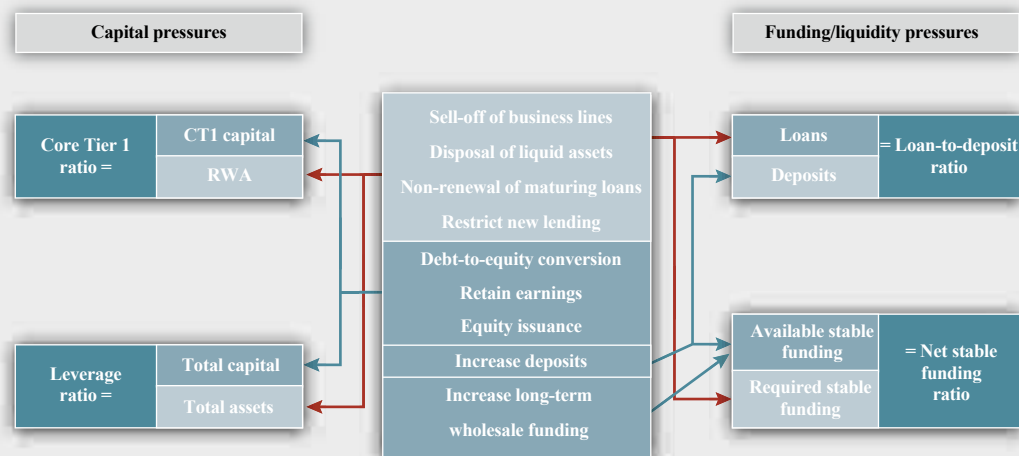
Capital pressures

Funding/liquidity pressures

Core Tier 1 ratio =

CT1 capital

RWA

Sell-off of business lines

Disposal of liquid assets

Non-renewal of maturing loans

Restrict new lending

Debt-to-equity conversion

Retain earnings

Equity issuance

Increase deposits

Increase long-term wholesale funding

Loans

Deposits

= Loan-to-deposit ratio

Leverage ratio =

Total capital

Total assets

Available stable funding

Required stable funding

= Net stable funding ratio